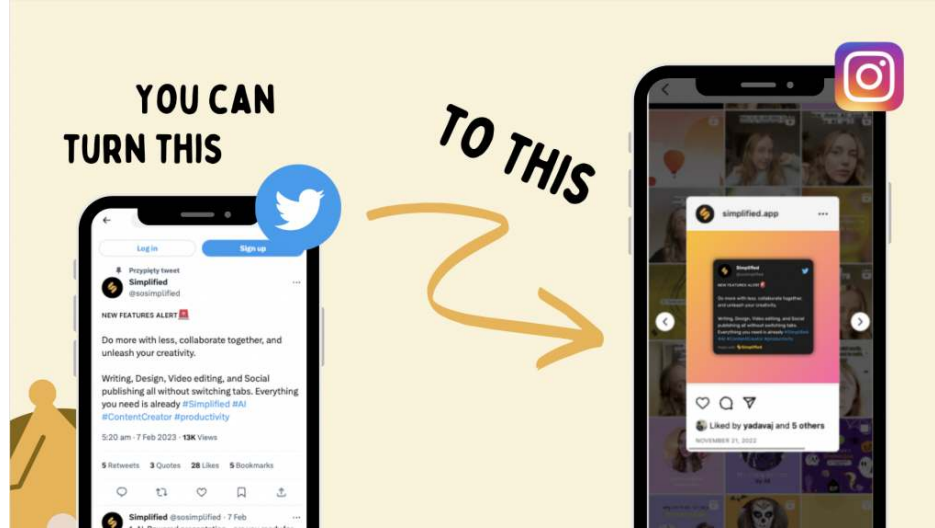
YOU CAN TURN THIS

TO THIS

Log in

Sign up

Przypięty tweet

Simplified
@sosimplified

NEW FEATURES ALERT🚨

Do more with less, collaborate together, and unleash your creativity.

Writing, Design, Video editing, and Social publishing all without switching tabs. Everything you need is already #Simplified #AI #ContentCreator #productivity

5:20 am · 7 Feb 2023 · 13K Views

5 Retweets 3 Quotes 28 Likes 5 Bookmarks

Simplified @sosimplified · 7 Feb

simplified.app

Simplified
@sosimplified

NEW FEATURES ALERT🚨

Do more with less, collaborate together, and unleash your creativity.

Writing, Design, Video editing, and Social publishing all without switching tabs. Everything you need is already #Simplified #AI #ContentCreator #productivity

Liked by yadavaj and 5 others

NOVEMBER 21, 2022